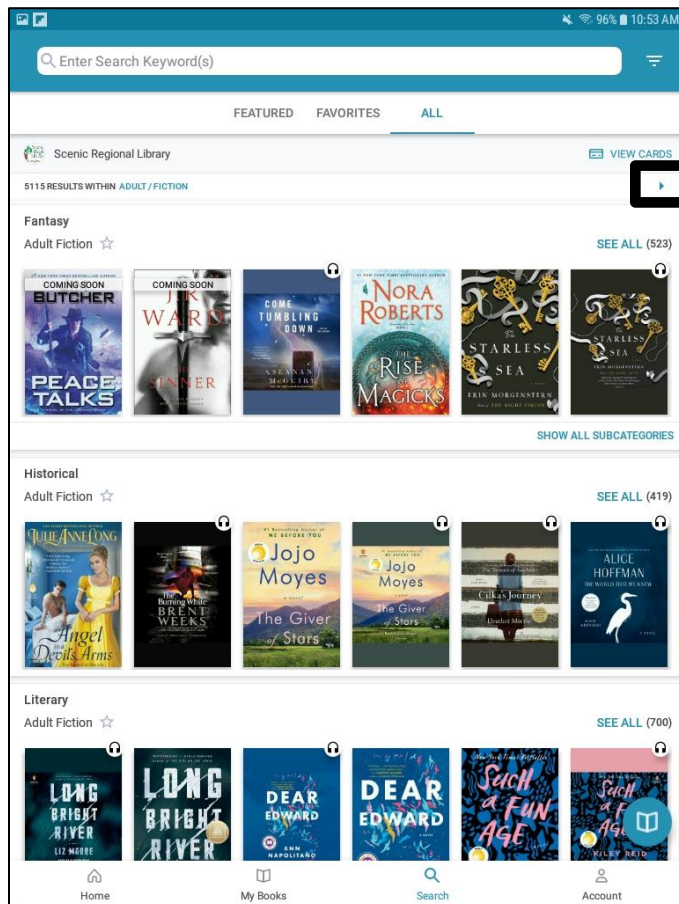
96% 10:53 AM

Enter Search Keyword(s)

FEATURED FAVORITES ALL

Scenic Regional Library

VIEW CARDS

5115 RESULTS WITHIN ADULT / FICTION

Fantasy
Adult Fiction
SEE ALL (523)

COMING SOON
BUTCHER
PEACE TALKS

COMING SOON
J.R. WARD
THE SINNER

COME TUMBLING DOWN
SEANAN McGUIRE

NORA ROBERTS
THE RISE OF MAGICKS

THE STARLESS SEA
ERIN MORGENSTERN

THE STARLESS SEA
ERIN MORGENSTERN

SHOW ALL SUBCATEGORIES

Historical
Adult Fiction
SEE ALL (419)

JULIE ANNE LONG
Angel in a Devil's Arms

The Burning White
BRENT WEEKS

Jojo Moyes
The Giver of Stars

Jojo Moyes
The Giver of Stars

Cilka's Journey
Heather Morris

ALICE HOFFMAN
THE WORLD THAT WE KNEW

Literary
Adult Fiction
SEE ALL (700)

LONG BRIGHT RIVER
LIZ MOORE

LONG BRIGHT RIVER

DEAR EDWARD
ANN NAPOLITANO

DEAR EDWARD

Such a Fun Age

Such a Fun Age
KILEY REID

Home
My Books
Search
Account